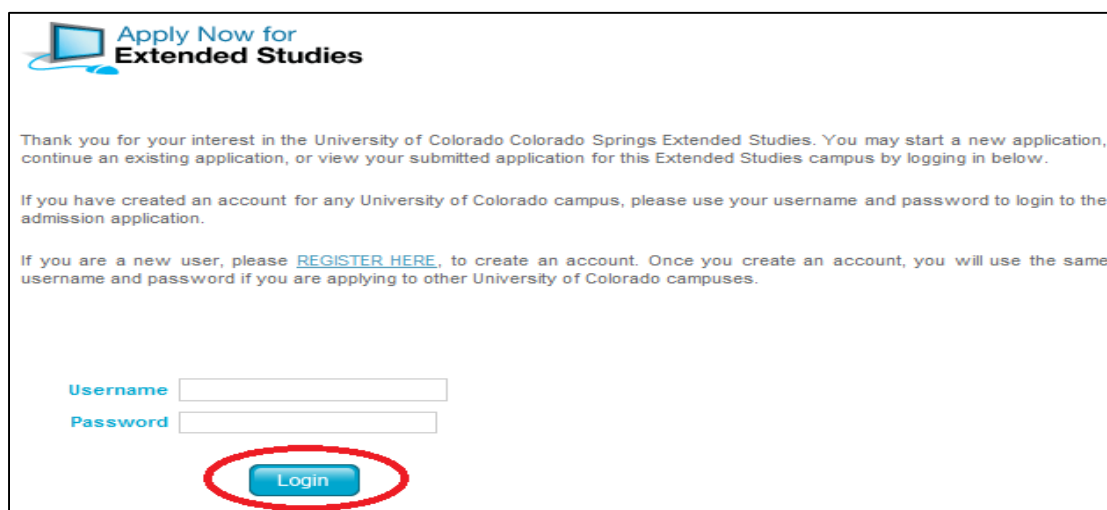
Apply Now for
Extended Studies

Thank you for your interest in the University of Colorado Colorado Springs Extended Studies. You may start a new application, continue an existing application, or view your submitted application for this Extended Studies campus by logging in below.

If you have created an account for any University of Colorado campus, please use your username and password to login to the admission application.

If you are a new user, please REGISTER HERE, to create an account. Once you create an account, you will use the same username and password if you are applying to other University of Colorado campuses.

Username
Password
Login